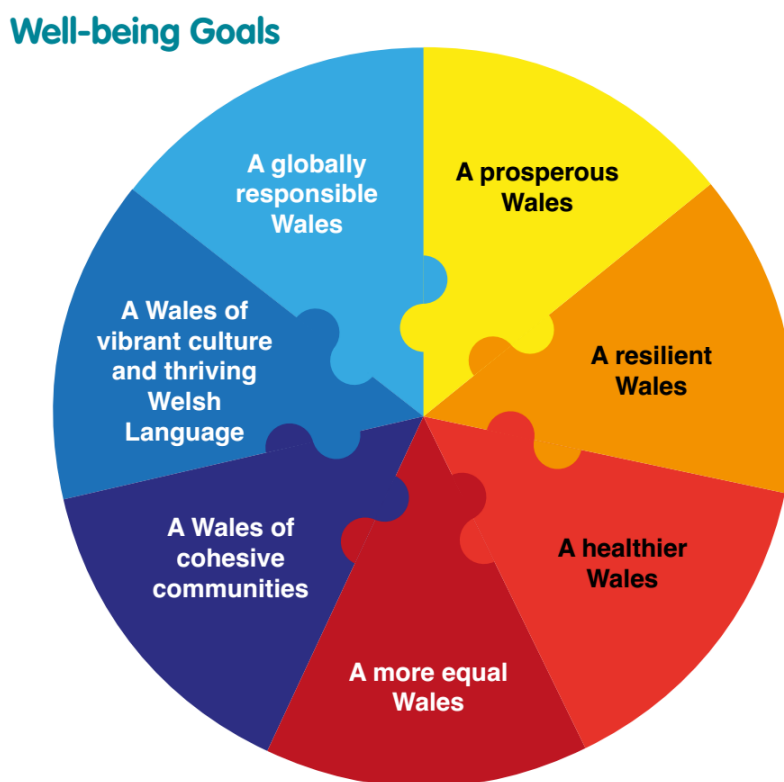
Well-being Goals

A prosperous Wales

A resilient Wales

A healthier Wales

A more equal Wales

A Wales of cohesive communities

A Wales of vibrant culture and thriving Welsh Language

A globally responsible Wales